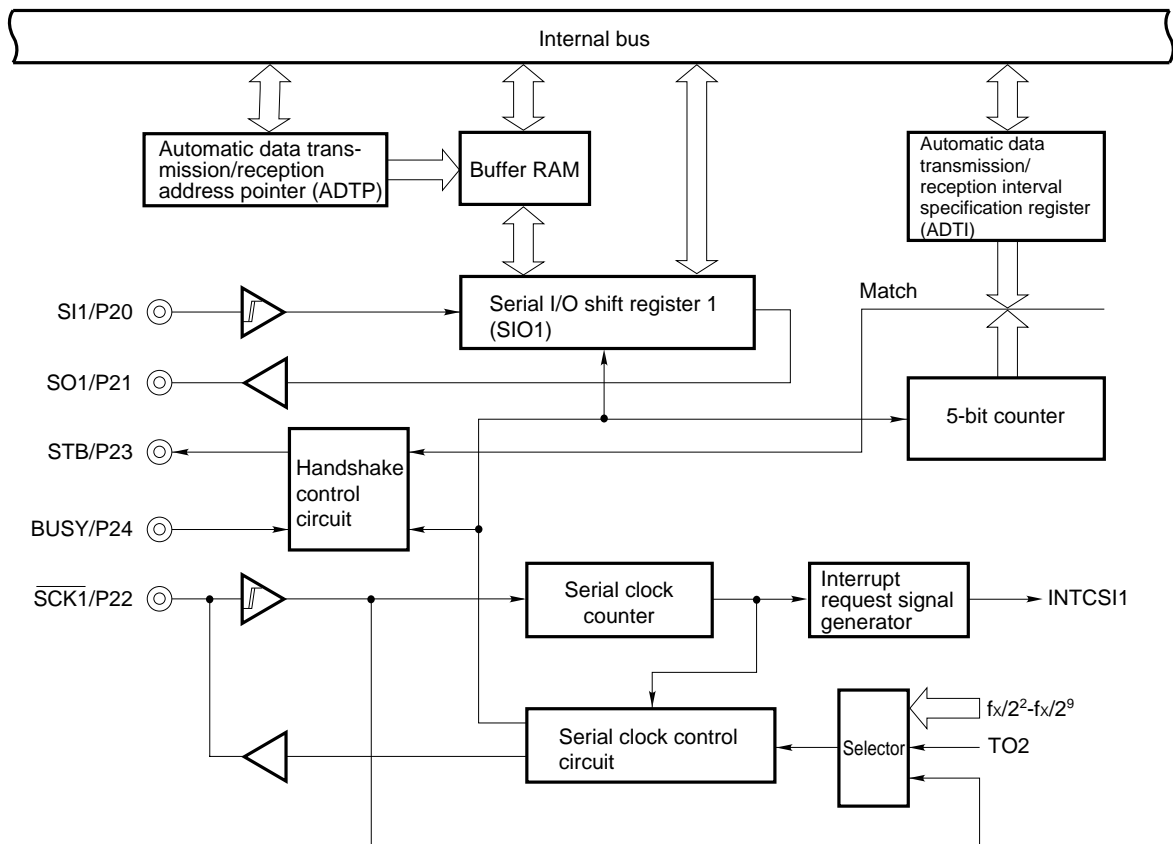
Internal bus

Automatic data transmission/reception address pointer (ADTP)

Buffer RAM

Automatic data transmission/ reception interval specification register (ADTI)

Match

SI1/P20

Serial I/O shift register 1 (SIO1)

SO1/P21

5-bit counter

STB/P23

Handshake control circuit

BUSY/P24

$\overline{SCK1}$/P22

Serial clock counter

Interrupt request signal generator

INTCSI1

$f_X/2^2$-$f_X/2^9$

Serial clock control circuit

Selector

TO2